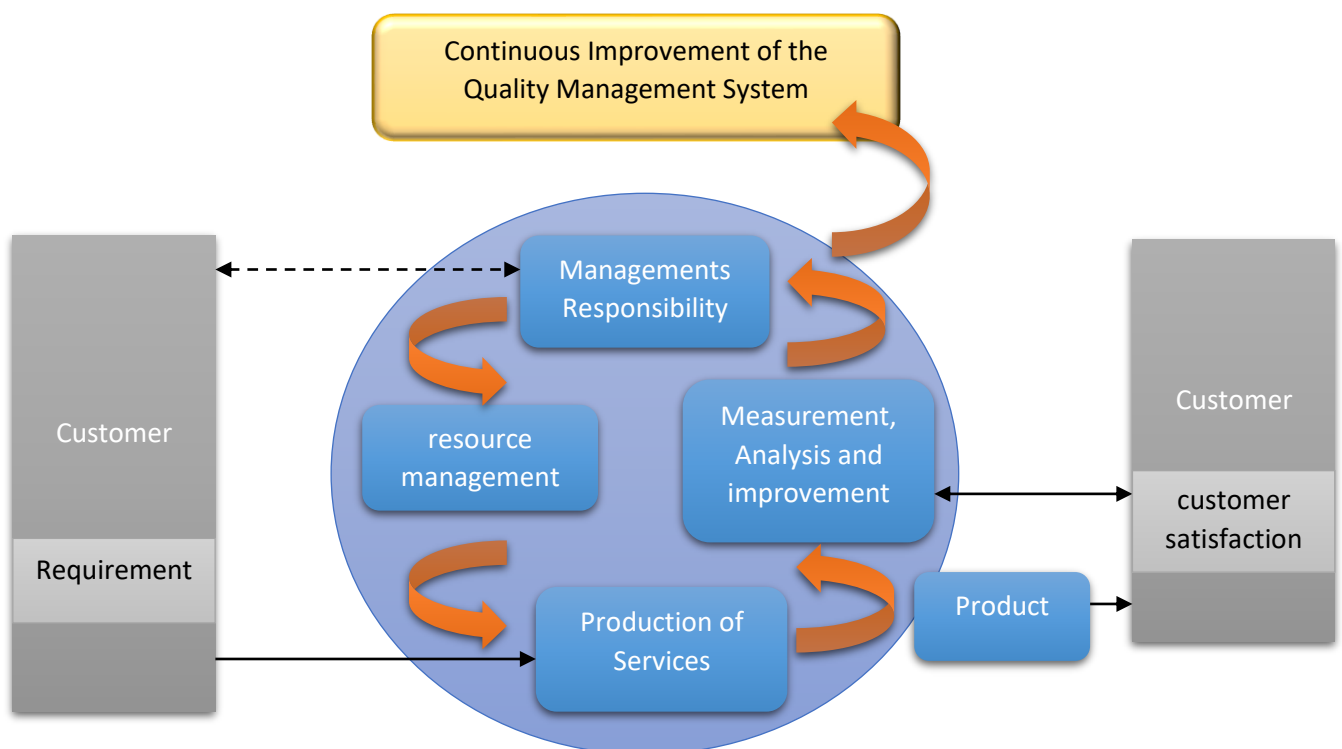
Continuous Improvement of the Quality Management System

Customer

Requirement

Managements Responsibility

resource management

Measurement, Analysis and improvement

Production of Services

Product

Customer

customer satisfaction